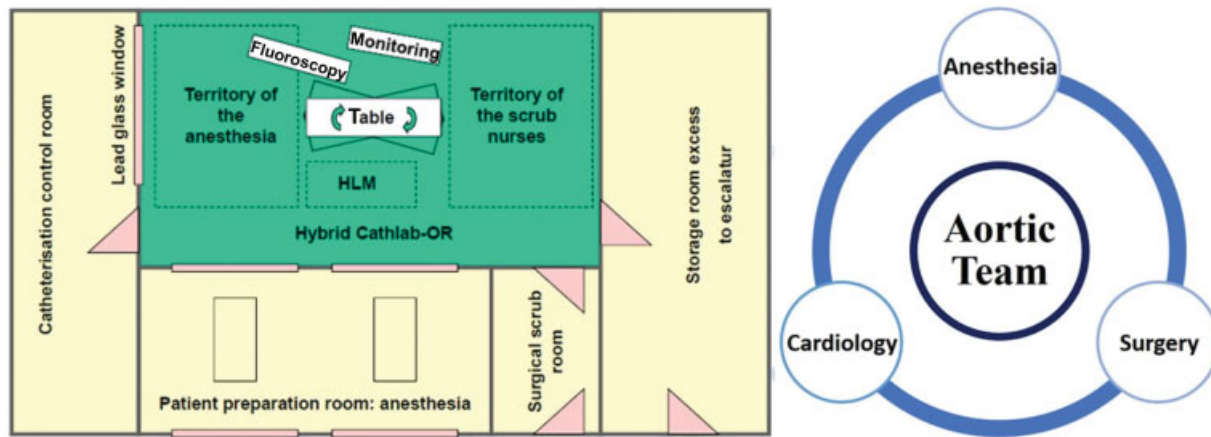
Catheterisation control room

Lead glass window

Fluoroscopy

Monitoring

Territory of the anesthesia

Table

Territory of the scrub nurses

HLM

Hybrid Cathlab-OR

Storage room excess to escalatur

Surgical scrub room

Patient preparation room: anesthesia

Anesthesia

Aortic Team

Cardiology

Surgery